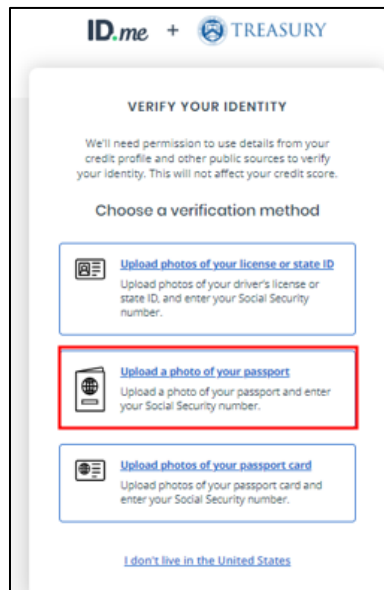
ID.me + TREASURY

VERIFY YOUR IDENTITY

We'll need permission to use details from your credit profile and other public sources to verify your identity. This will not affect your credit score.

Choose a verification method

Upload photos of your license or state ID
Upload photos of your driver's license or state ID, and enter your Social Security number.

Upload a photo of your passport
Upload a photo of your passport and enter your Social Security number.

Upload photos of your passport card
Upload photos of your passport card and enter your Social Security number.

I don't live in the United States